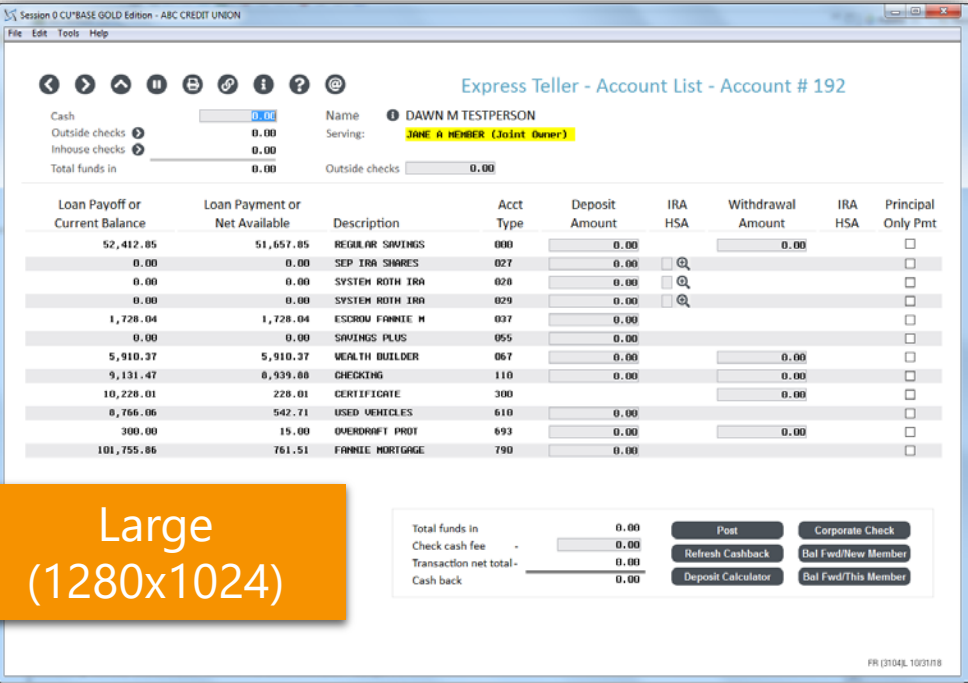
Session 0 CU*BASE GOLD Edition - ABC CREDIT UNION

File Edit Tools Help

Express Teller - Account List - Account # 192

Cash 0.00
Outside checks 0.00
Inhouse checks 0.00
Total funds in 0.00

Name DAWN M TESTPERSON
Serving: JANE A MEMBER (Joint Owner)

Outside checks 0.00

| Loan Payoff or Current Balance | Loan Payment or Net Available | Description | Acct Type | Deposit Amount | IRA HSA | Withdrawal Amount | IRA HSA | Principal Only Pmt |
|---|---|---|---|---|---|---|---|---|
| 52,412.85 | 51,657.85 | REGULAR SAVINGS | 000 | 0.00 | | 0.00 | | |
| 0.00 | 0.00 | SEP IRA SHARES | 027 | 0.00 | | | | |
| 0.00 | 0.00 | SYSTEM ROTH IRA | 028 | 0.00 | | | | |
| 0.00 | 0.00 | SYSTEM ROTH IRA | 029 | 0.00 | | | | |
| 1,728.04 | 1,728.04 | ESCROW FANNIE M | 037 | 0.00 | | | | |
| 0.00 | 0.00 | SAVINGS PLUS | 055 | 0.00 | | | | |
| 5,910.37 | 5,910.37 | WEALTH BUILDER | 067 | 0.00 | | 0.00 | | |
| 9,131.47 | 8,939.88 | CHECKING | 110 | 0.00 | | 0.00 | | |
| 10,228.01 | 228.01 | CERTIFICATE | 300 | | | 0.00 | | |
| 8,766.06 | 542.71 | USED VEHICLES | 610 | 0.00 | | | | |
| 300.00 | 15.00 | OVERDRAFT PROT | 693 | 0.00 | | 0.00 | | |
| 101,755.86 | 761.51 | FANNIE MORTGAGE | 790 | 0.00 | | | | |

Large (1280x1024)

Total funds in 0.00
Check cash fee - 0.00
Transaction net total - 0.00
Cash back 0.00

Post
Corporate Check
Refresh Cashback
Bal Fwd/New Member
Deposit Calculator
Bal Fwd/This Member

FR (3104)L 10/31/18